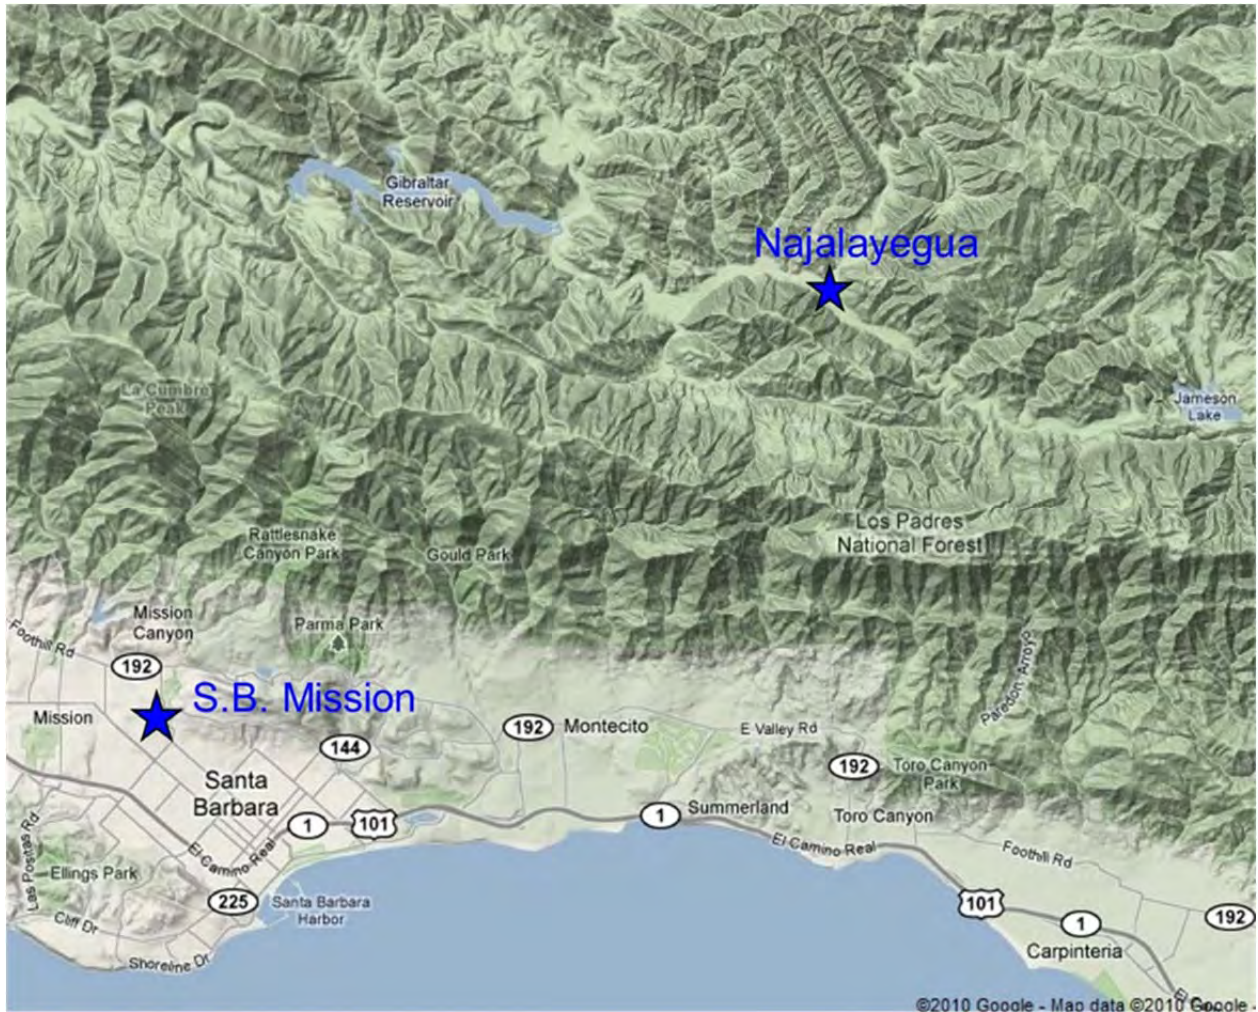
Gibraltar Reservoir

Najalayegua

La Cumbre Peak

Jameson Lake

Rattlesnake Canyon Park

Gould Park

Los Padres National Forest

Mission Canyon

Parma Park

Foothill Rd

192

S.B. Mission

Mission

Paredon Arroyo

192 Montecito

E Valley Rd

144

Santa Barbara

192 Toro Canyon Park

1 101

1 Summerland

Toro Canyon

El Camino Real

El Camino Real

Foothill Rd

Las Positas Rd

Ellings Park

225 Santa Barbara Harbor

Cliff Dr

Shoreline Dr

101

1

192

Carpinteria

©2010 Google - Map data ©2010 Google